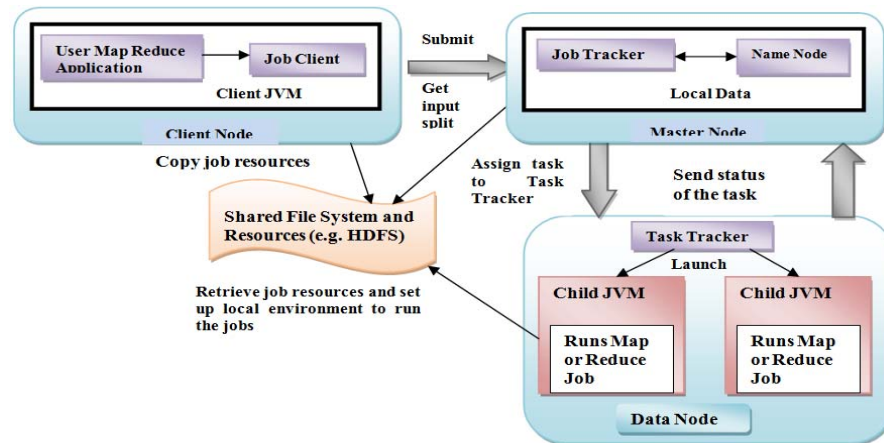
User Map Reduce Application

Job Client

Client JVM

Client Node

Submit

Get input split

Job Tracker

Name Node

Local Data

Master Node

Copy job resources

Assign task to Task Tracker

Send status of the task

Shared File System and Resources (e.g. HDFS)

Task Tracker

Launch

Retrieve job resources and set up local environment to run the jobs

Child JVM

Runs Map or Reduce Job

Child JVM

Runs Map or Reduce Job

Data Node